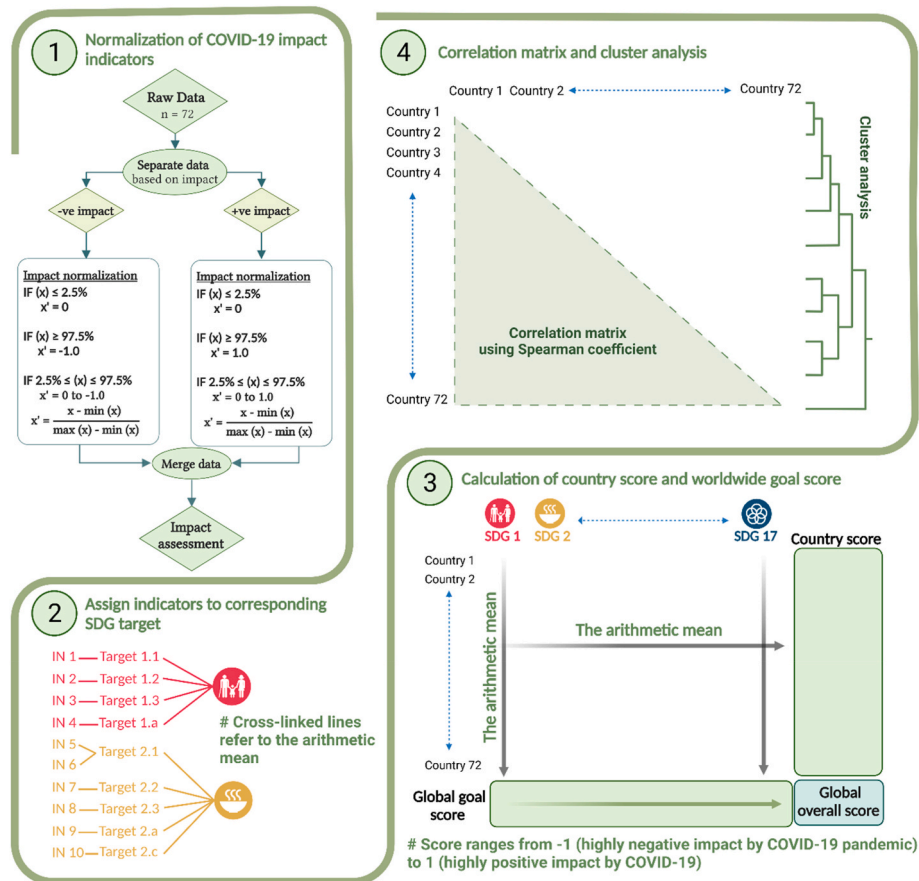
1 Normalization of COVID-19 impact indicators

Raw Data
n = 72

Separate data based on impact

-ve impact

+ve impact

Impact normalization
IF (x) ≤ 2.5%
x' = 0

IF (x) ≥ 97.5%
x' = -1.0

IF 2.5% ≤ (x) ≤ 97.5%
x' = 0 to -1.0
$x' = \frac{x - \min(x)}{\max(x) - \min(x)}$

Impact normalization
IF (x) ≤ 2.5%
x' = 0

IF (x) ≥ 97.5%
x' = 1.0

IF 2.5% ≤ (x) ≤ 97.5%
x' = 0 to 1.0
$x' = \frac{x - \min(x)}{\max(x) - \min(x)}$

Merge data

Impact assessment

4 Correlation matrix and cluster analysis

Country 1 Country 2 Country 72

Country 1
Country 2
Country 3
Country 4

Country 72

Correlation matrix using Spearman coefficient

Cluster analysis

2 Assign indicators to corresponding SDG target

IN 1 Target 1.1
IN 2 Target 1.2
IN 3 Target 1.3
IN 4 Target 1.a

# Cross-linked lines refer to the arithmetic mean

IN 5
IN 6 Target 2.1
IN 7 Target 2.2
IN 8 Target 2.3
IN 9 Target 2.a
IN 10 Target 2.c

3 Calculation of country score and worldwide goal score

SDG 1 SDG 2 SDG 17

Country score

Country 1
Country 2

The arithmetic mean

The arithmetic mean

Country 72

Global goal score

Global overall score

# Score ranges from -1 (highly negative impact by COVID-19 pandemic) to 1 (highly positive impact by COVID-19)